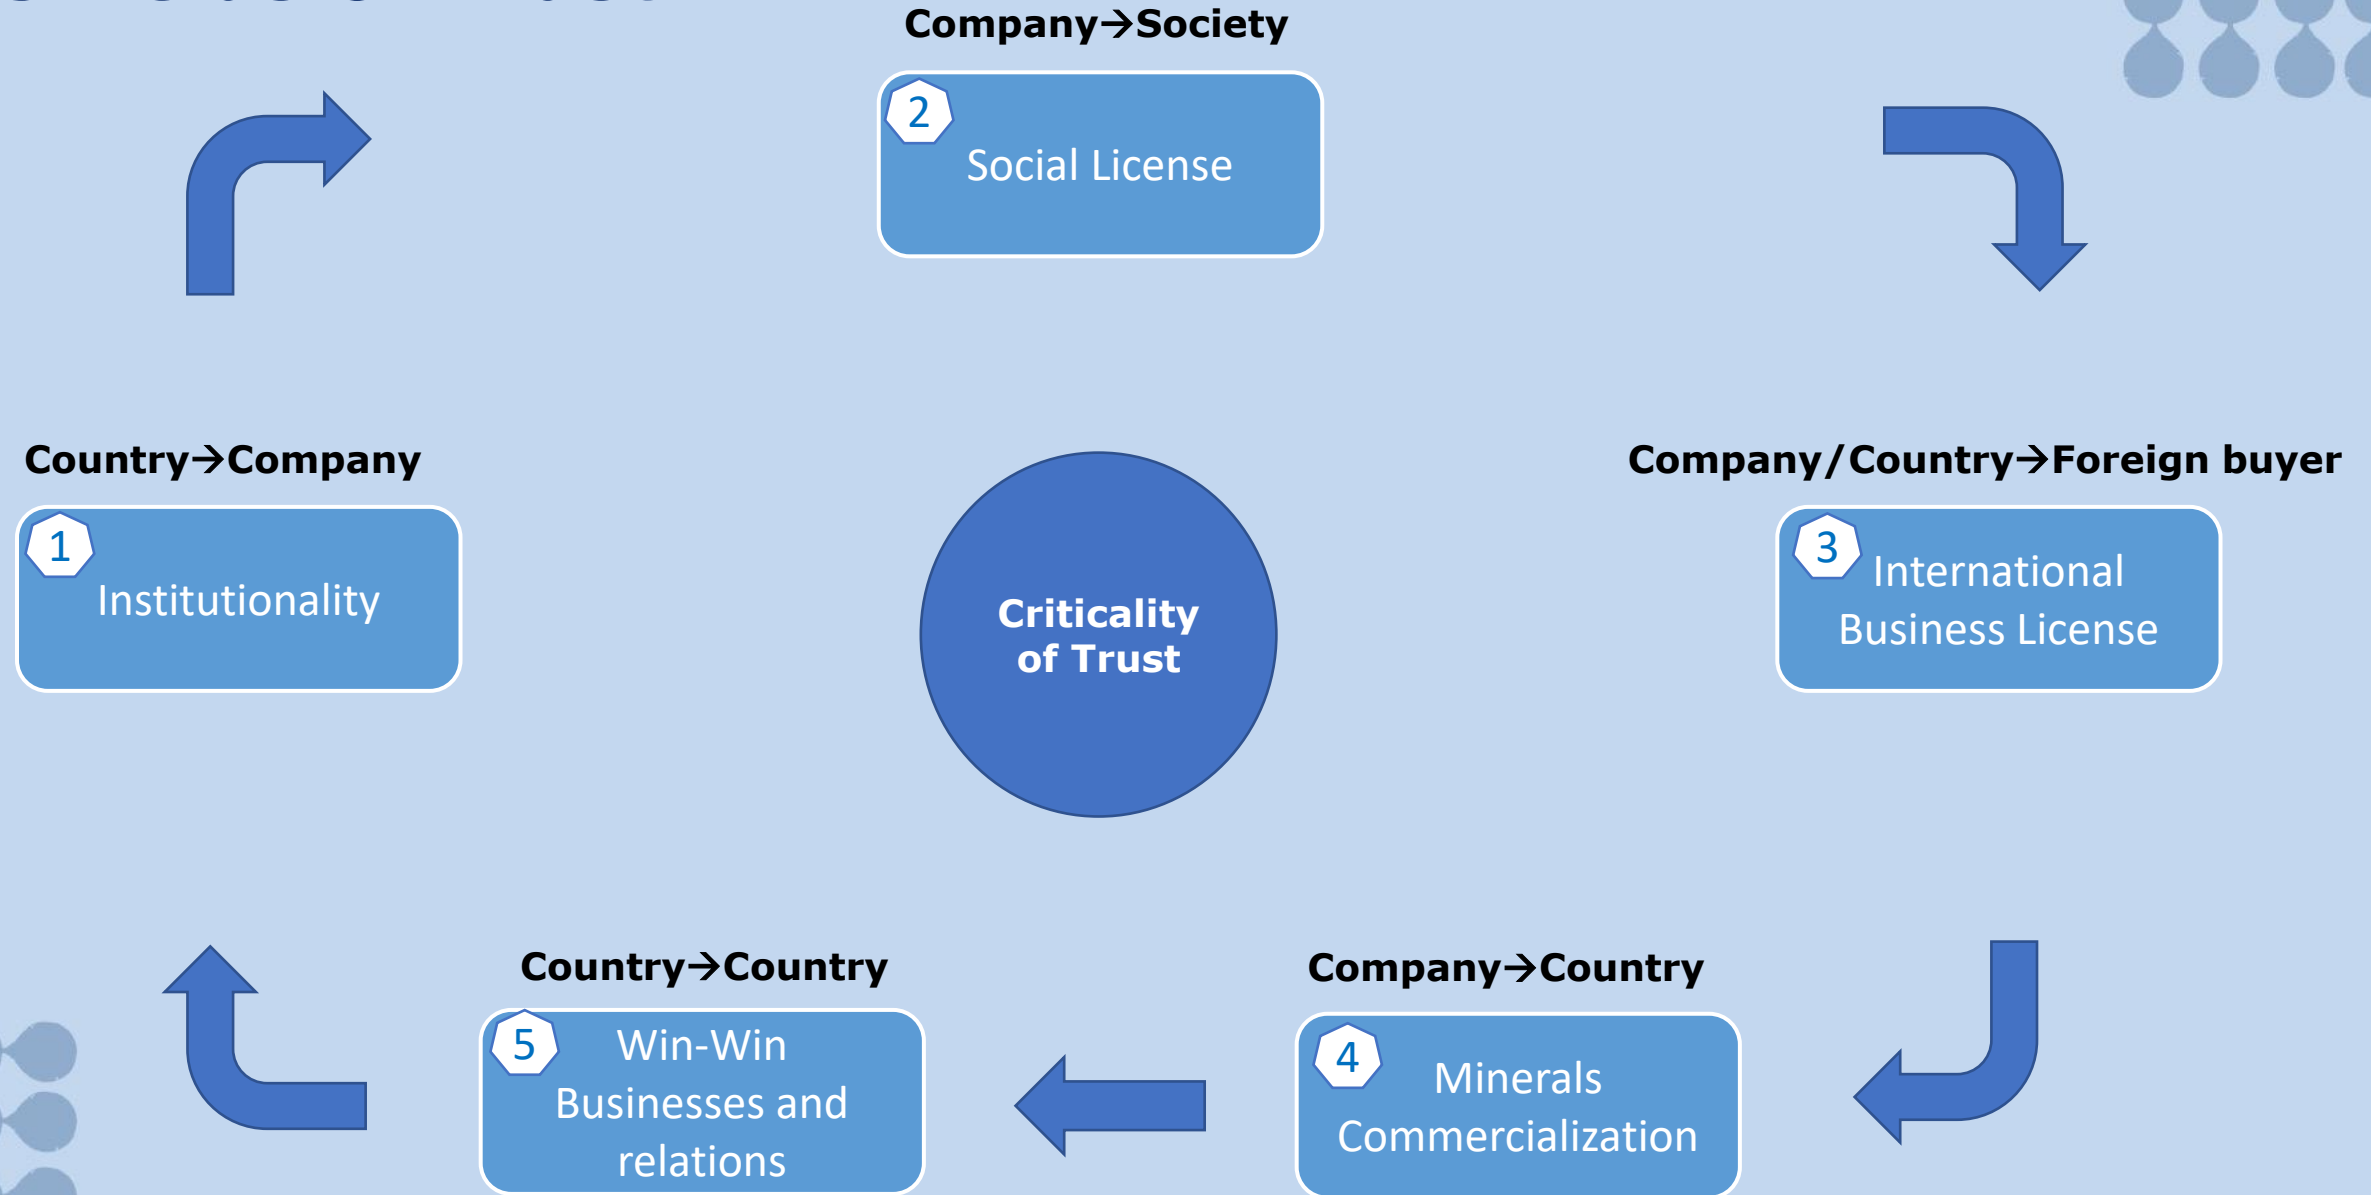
Company→Society

2
Social License

Country→Company

1
Institutionality

Criticality of Trust

Company/Country→Foreign buyer

3
International Business License

Country→Country

5
Win-Win Businesses and relations

Company→Country

4
Minerals Commercialization